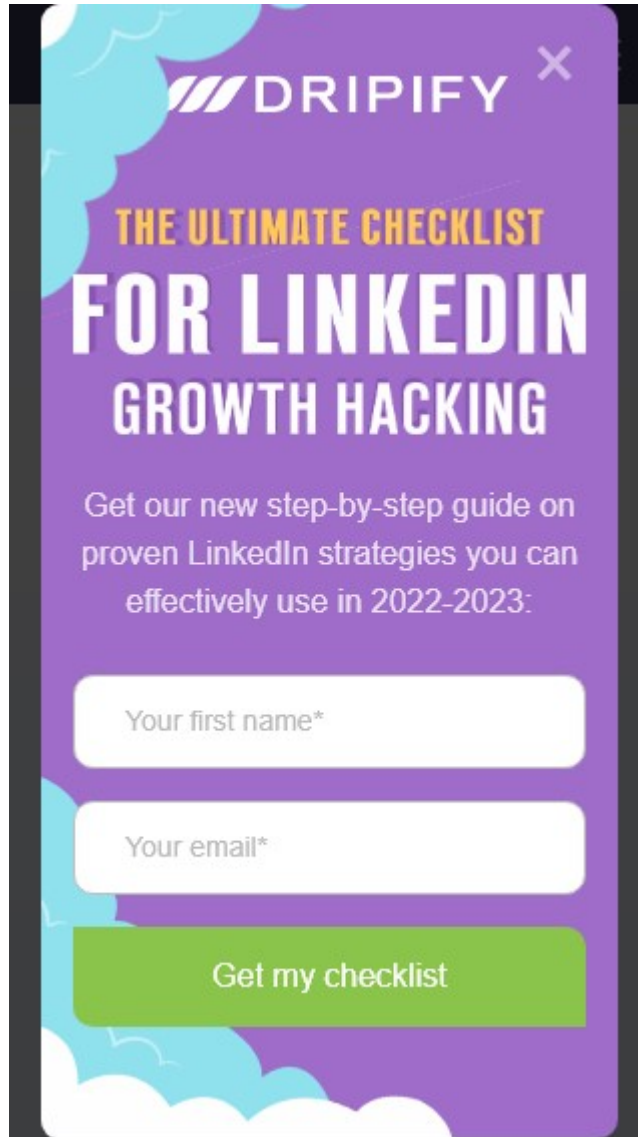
×

DRIPIFY

THE ULTIMATE CHECKLIST
FOR LINKEDIN
GROWTH HACKING

Get our new step-by-step guide on proven LinkedIn strategies you can effectively use in 2022-2023:

Your first name*

Your email*

Get my checklist